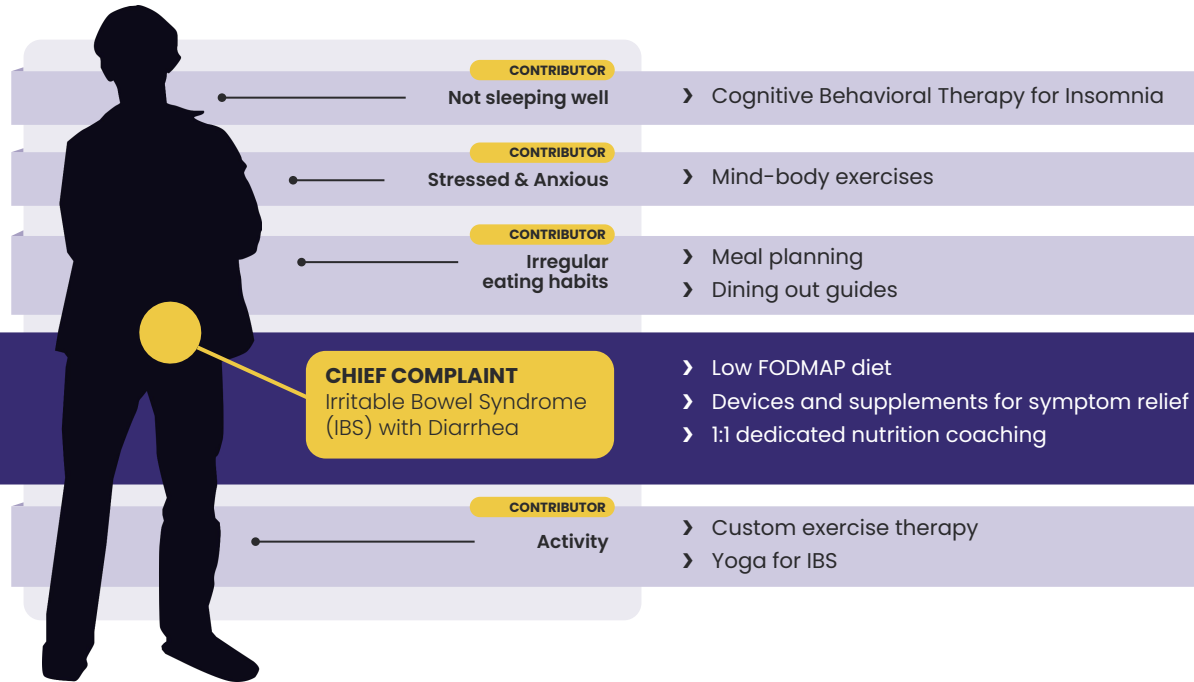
CONTRIBUTOR
Not sleeping well

› Cognitive Behavioral Therapy for Insomnia

CONTRIBUTOR
Stressed & Anxious

› Mind-body exercises

CONTRIBUTOR
Irregular eating habits

› Meal planning
› Dining out guides

CHIEF COMPLAINT
Irritable Bowel Syndrome (IBS) with Diarrhea

› Low FODMAP diet
› Devices and supplements for symptom relief
› 1:1 dedicated nutrition coaching

CONTRIBUTOR
Activity

› Custom exercise therapy
› Yoga for IBS